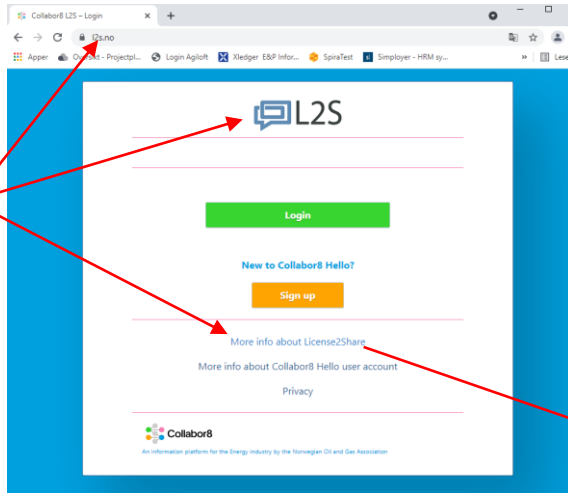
Collabor8 L2S – Login

l2s.no

Apper Ov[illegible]-Projectpl... Login Agiloft Xledger E&P Infor... SpiraTest Simployer - HRM sy... Lese

L2S

Login

New to Collabor8 Hello?

Sign up

More info about License2Share

More info about Collabor8 Hello user account

Privacy

Collabor8

An information platform for the Energy industry by the Norwegian Oil and Gas Association